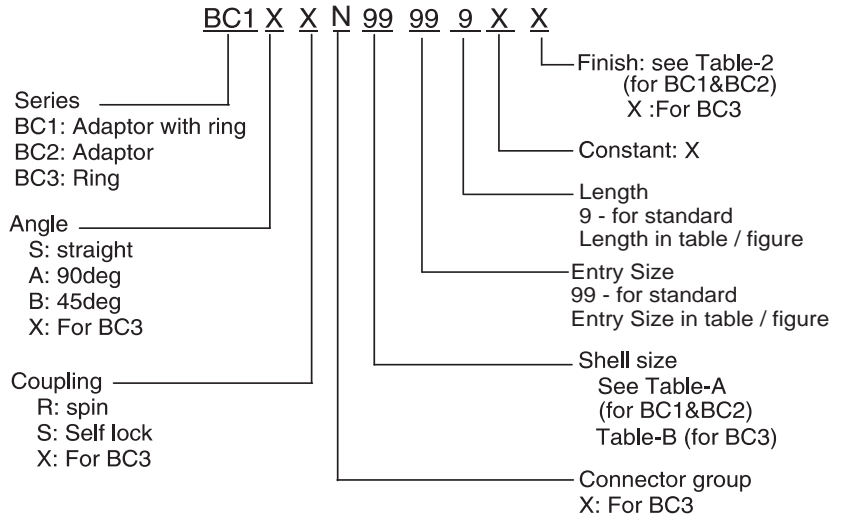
BC1 X X N 99 99 9 X X

Series
BC1: Adaptor with ring
BC2: Adaptor
BC3: Ring

Angle
S: straight
A: 90deg
B: 45deg
X: For BC3

Coupling
R: spin
S: Self lock
X: For BC3

Finish: see Table-2 (for BC1&BC2)
X :For BC3

Constant: X

Length
9 - for standard
Length in table / figure

Entry Size
99 - for standard
Entry Size in table / figure

Shell size
See Table-A (for BC1&BC2)
Table-B (for BC3)

Connector group
X: For BC3